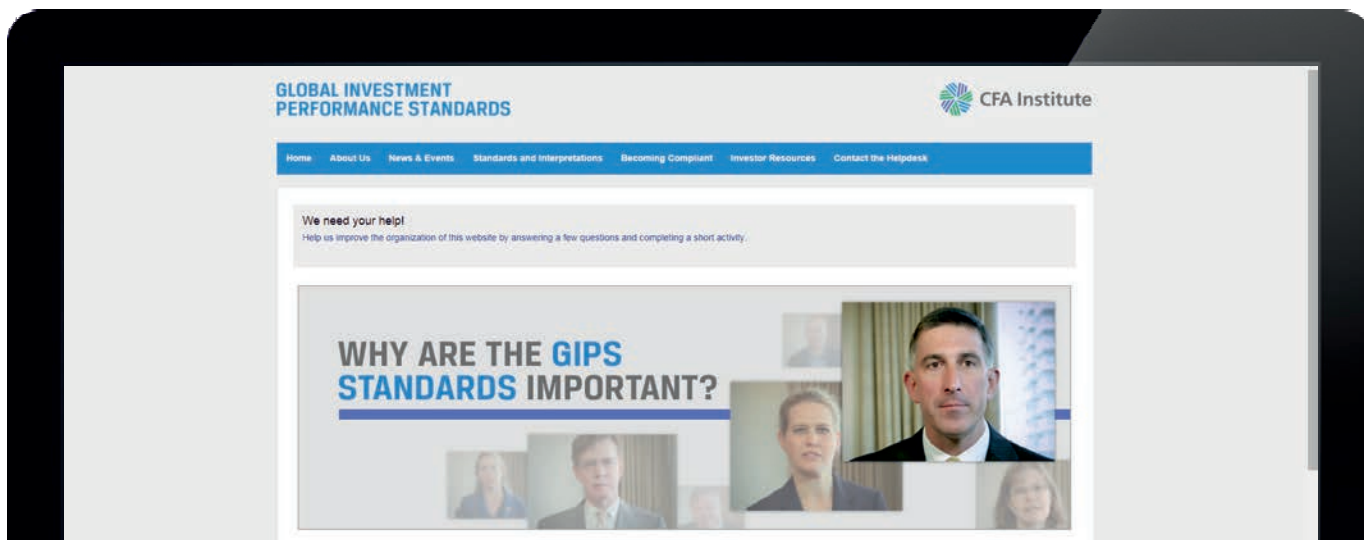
GLOBAL INVESTMENT PERFORMANCE STANDARDS

CFA Institute

Home About Us News & Events Standards and Interpretations Becoming Compliant Investor Resources Contact the Helpdesk

We need your help!

Help us improve the organization of this website by answering a few questions and completing a short activity.

WHY ARE THE GIPS STANDARDS IMPORTANT?